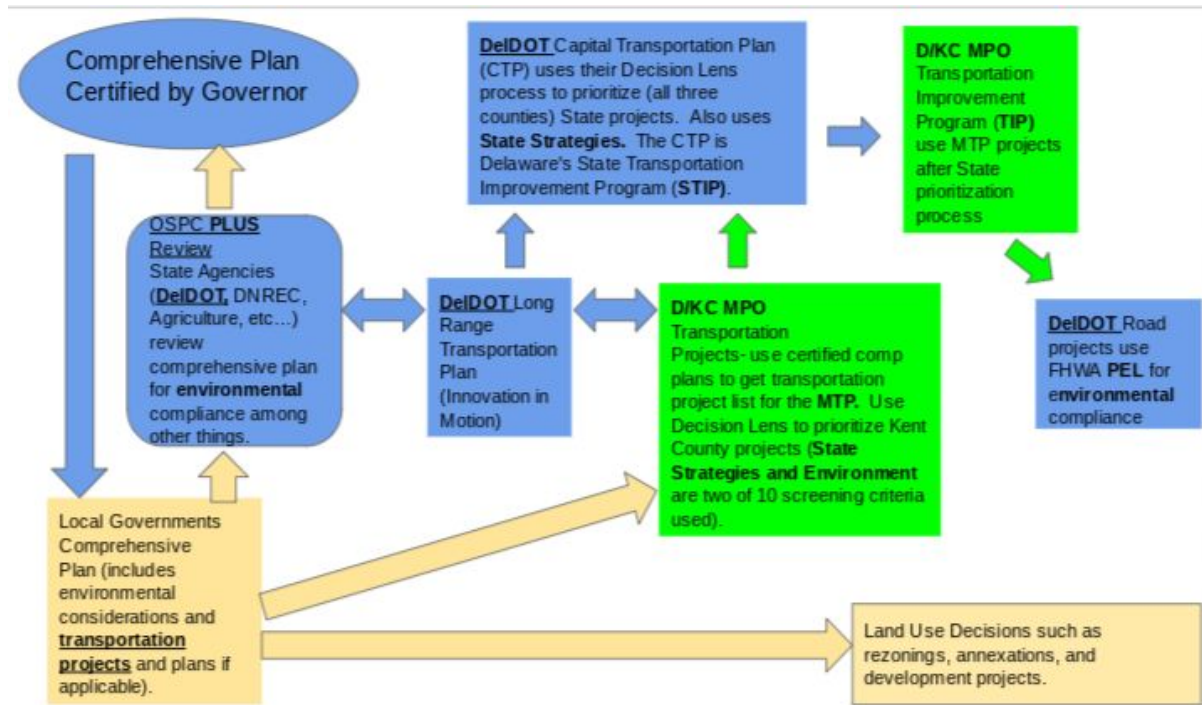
Comprehensive Plan Certified by Governor

DelDOT Capital Transportation Plan (CTP) uses their Decision Lens process to prioritize (all three counties) State projects. Also uses State Strategies. The CTP is Delaware's State Transportation Improvement Program (STIP).

D/KC MPO Transportation Improvement Program (TIP) use MTP projects after State prioritization process

OSPC PLUS Review State Agencies (DelDOT, DNREC, Agriculture, etc...) review comprehensive plan for environmental compliance among other things.

DelDOT Long Range Transportation Plan (Innovation in Motion)

D/KC MPO Transportation Projects- use certified comp plans to get transportation project list for the MTP. Use Decision Lens to prioritize Kent County projects (State Strategies and Environment are two of 10 screening criteria used).

DelDOT Road projects use FHWA PEL for environmental compliance

Local Governments Comprehensive Plan (includes environmental considerations and transportation projects and plans if applicable).

Land Use Decisions such as rezonings, annexations, and development projects.